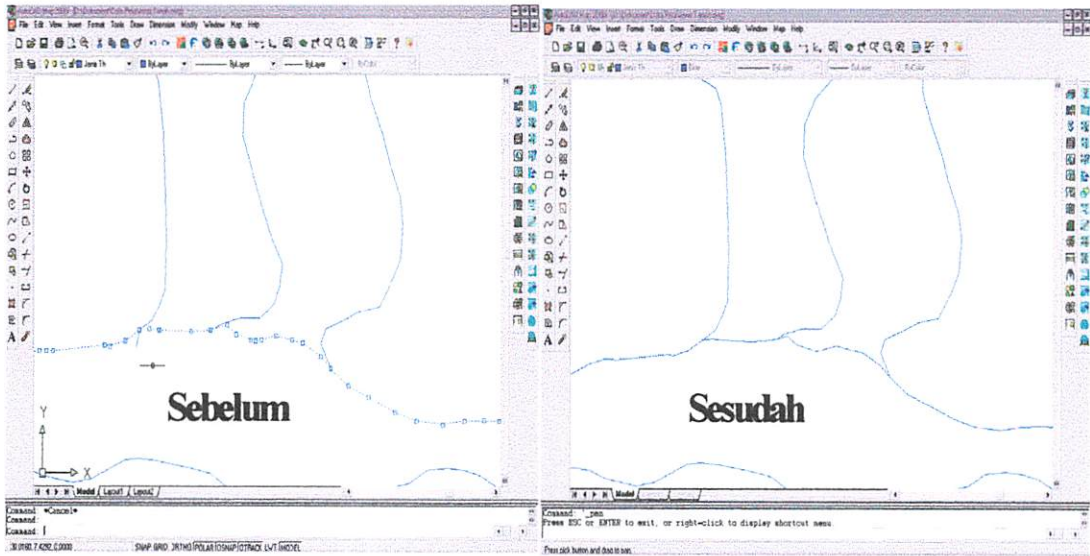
File Edit View Insert Format Tools Draw Dimension Modify Window Map Help

ByLayer

Y

X

Sebelum

Model Layout1 Layout2

Command: *Cancel*
Command:
Command:

SNAP GRID ORTHO POLAR OSNAP OTRACK LWT MODEL

File Edit View Insert Format Tools Draw Dimension Modify Window Map Help

Sesudah

Model

Command: _pan
Press ESC or ENTER to exit, or right-click to display shortcut menu.

Press pick button and drag to pan.